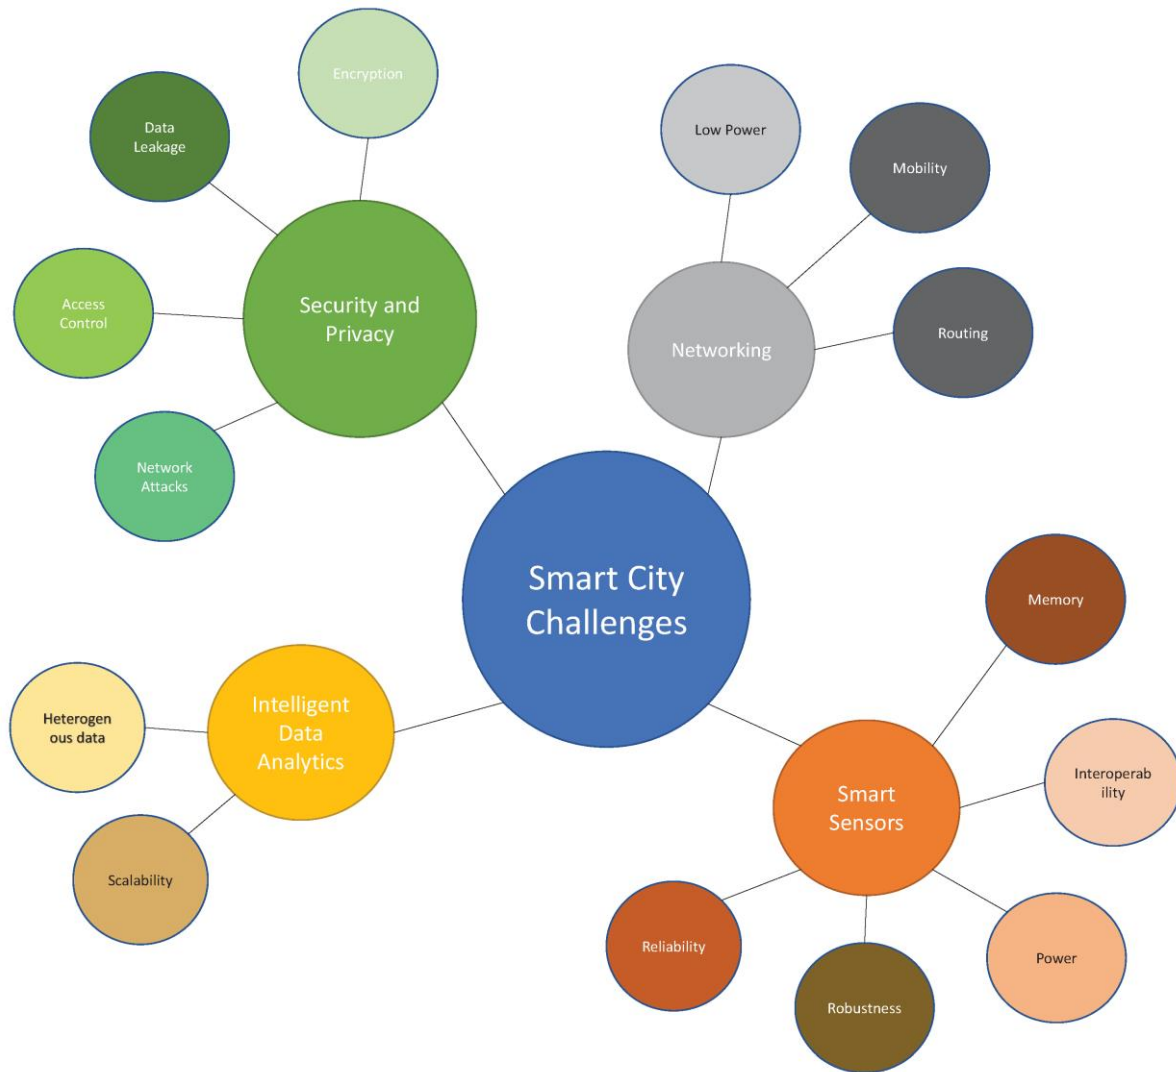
Encryption

Data Leakage

Access Control

Security and Privacy

Network Attacks

Low Power

Mobility

Networking

Routing

Smart City Challenges

Memory

Heterogen ous data

Intelligent Data Analytics

Scalability

Smart Sensors

Interoperab ility

Reliability

Robustness

Power